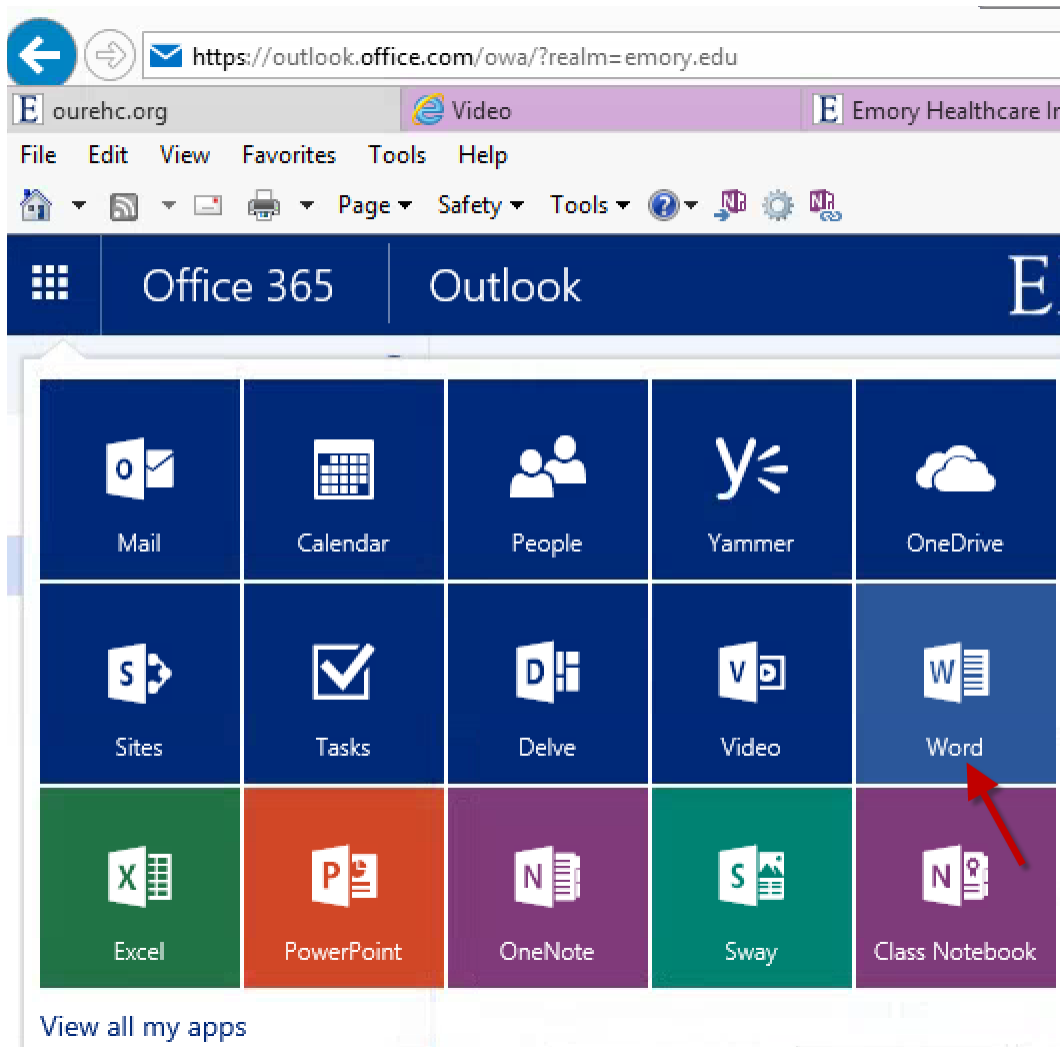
https://outlook.office.com/owa/?realm=emory.edu

ourehc.org

Video

Emory Healthcare In

File Edit View Favorites Tools Help

Page ▾ Safety ▾ Tools ▾

Office 365 Outlook

Mail
Calendar
People
Yammer
OneDrive
Sites
Tasks
Delve
Video
Word
Excel
PowerPoint
OneNote
Sway
Class Notebook

View all my apps